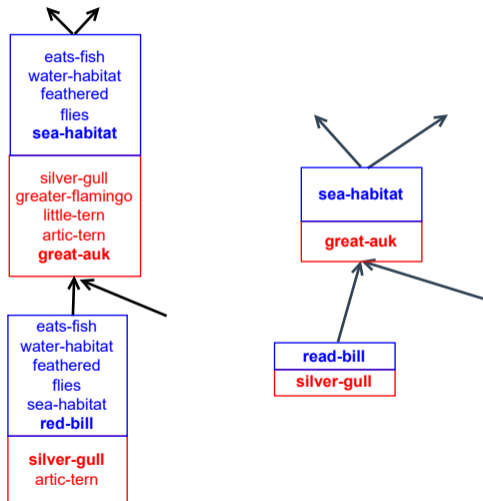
eats-fish
water-habitat
feathered
flies
**sea-habitat**

silver-gull
greater-flamingo
little-tern
artic-tern
**great-auk**

eats-fish
water-habitat
feathered
flies
sea-habitat
**red-bill**

**silver-gull**
artic-tern

**sea-habitat**

**great-auk**

**read-bill**

**silver-gull**